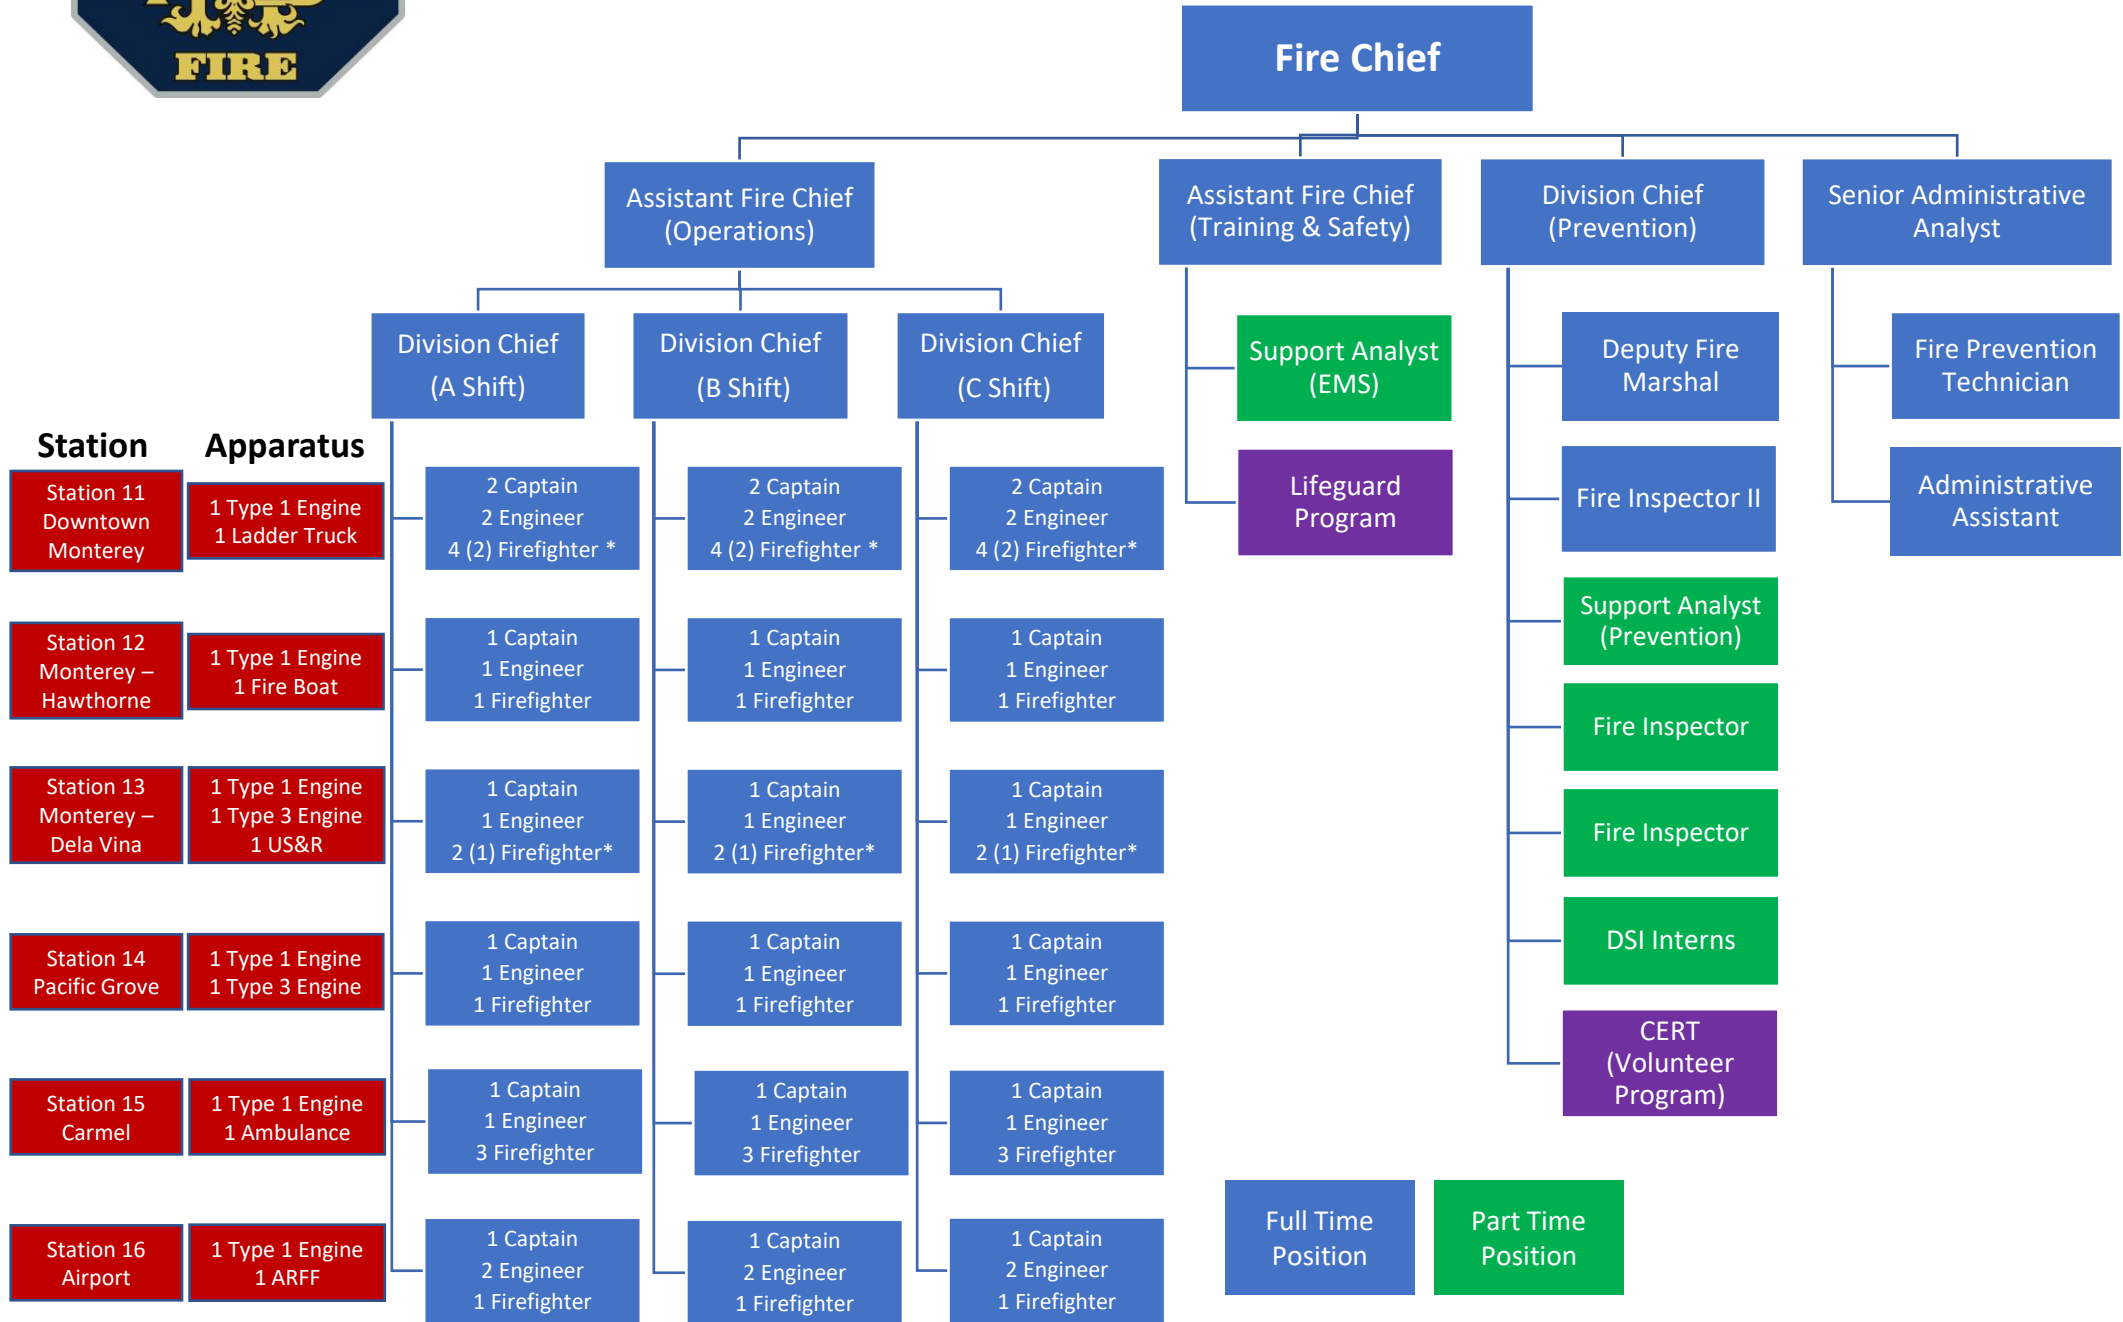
FIRE

Fire Chief

Assistant Fire Chief (Operations)

Assistant Fire Chief (Training & Safety)

Division Chief (Prevention)

Senior Administrative Analyst

Division Chief (A Shift)

Division Chief (B Shift)

Division Chief (C Shift)

Support Analyst (EMS)

Lifeguard Program

Deputy Fire Marshal

Fire Inspector II

Support Analyst (Prevention)

Fire Inspector

Fire Inspector

DSI Interns

CERT (Volunteer Program)

Fire Prevention Technician

Administrative Assistant

| Station | Apparatus | A Shift | B Shift | C Shift |
|---|---|---|---|---|
| Station 11 Downtown Monterey | 1 Type 1 Engine 1 Ladder Truck | 2 Captain 2 Engineer 4 (2) Firefighter * | 2 Captain 2 Engineer 4 (2) Firefighter * | 2 Captain 2 Engineer 4 (2) Firefighter* |
| Station 12 Monterey – Hawthorne | 1 Type 1 Engine 1 Fire Boat | 1 Captain 1 Engineer 1 Firefighter | 1 Captain 1 Engineer 1 Firefighter | 1 Captain 1 Engineer 1 Firefighter |
| Station 13 Monterey – Dela Vina | 1 Type 1 Engine 1 Type 3 Engine 1 US&R | 1 Captain 1 Engineer 2 (1) Firefighter* | 1 Captain 1 Engineer 2 (1) Firefighter* | 1 Captain 1 Engineer 2 (1) Firefighter* |
| Station 14 Pacific Grove | 1 Type 1 Engine 1 Type 3 Engine | 1 Captain 1 Engineer 1 Firefighter | 1 Captain 1 Engineer 1 Firefighter | 1 Captain 1 Engineer 1 Firefighter |
| Station 15 Carmel | 1 Type 1 Engine 1 Ambulance | 1 Captain 1 Engineer 3 Firefighter | 1 Captain 1 Engineer 3 Firefighter | 1 Captain 1 Engineer 3 Firefighter |
| Station 16 Airport | 1 Type 1 Engine 1 ARFF | 1 Captain 2 Engineer 1 Firefighter | 1 Captain 2 Engineer 1 Firefighter | 1 Captain 2 Engineer 1 Firefighter |

Full Time Position

Part Time Position